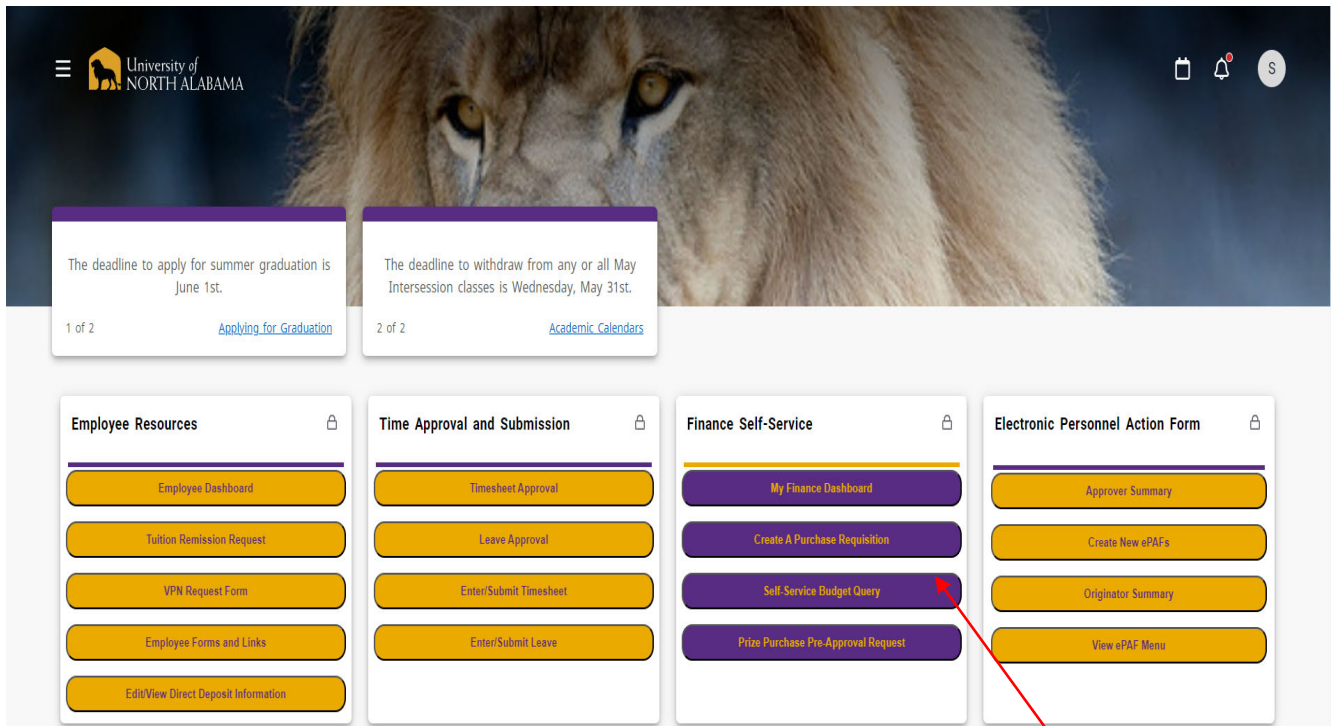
University of NORTH ALABAMA

S

The deadline to apply for summer graduation is June 1st.

1 of 2

Applying for Graduation

The deadline to withdraw from any or all May Intersession classes is Wednesday, May 31st.

2 of 2

Academic Calendars

Employee Resources

Employee Dashboard

Tuition Remission Request

VPN Request Form

Employee Forms and Links

Edit/View Direct Deposit Information

Time Approval and Submission

Timesheet Approval

Leave Approval

Enter/Submit Timesheet

Enter/Submit Leave

Finance Self-Service

My Finance Dashboard

Create A Purchase Requisition

Self-Service Budget Query

Prize Purchase Pre-Approval Request

Electronic Personnel Action Form

Approver Summary

Create New ePAFs

Originator Summary

View ePAF Menu